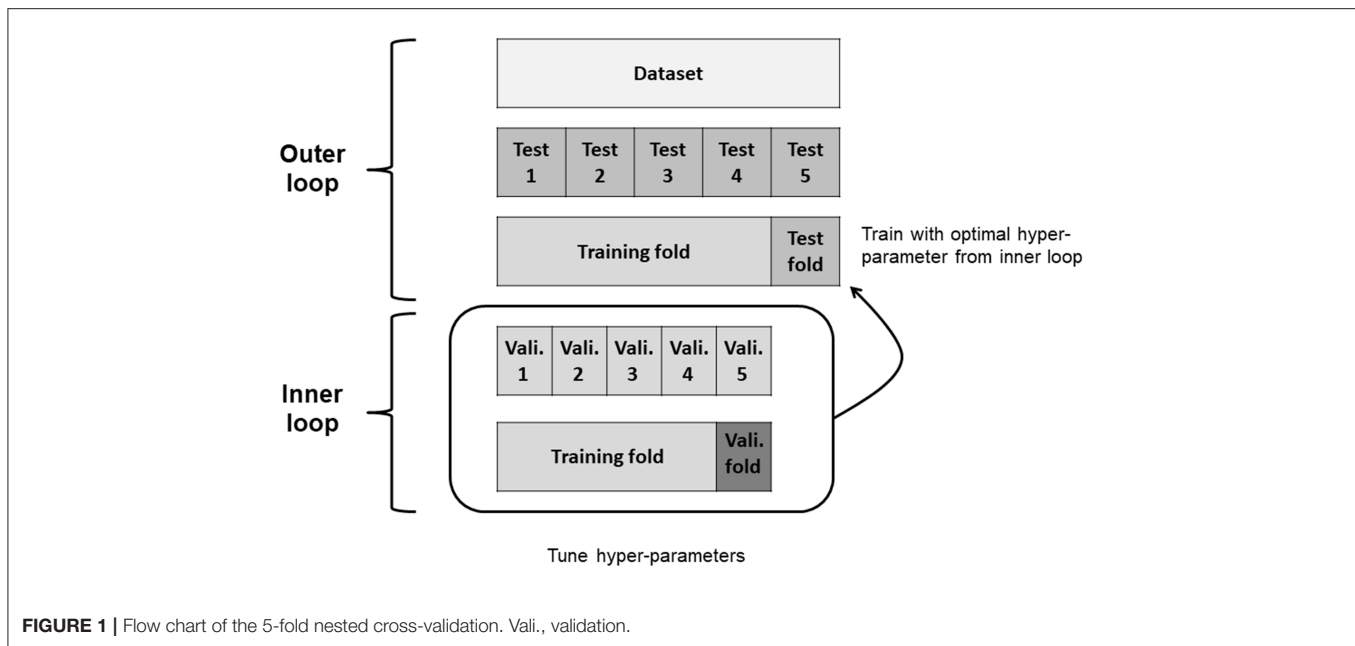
Dataset

Outer loop

Test 1 | Test 2 | Test 3 | Test 4 | Test 5

Training fold | Test fold

Train with optimal hyper-parameter from inner loop

Inner loop

Vali. 1 | Vali. 2 | Vali. 3 | Vali. 4 | Vali. 5

Training fold | Vali. fold

Tune hyper-parameters

FIGURE 1 | Flow chart of the 5-fold nested cross-validation. Vali., validation.